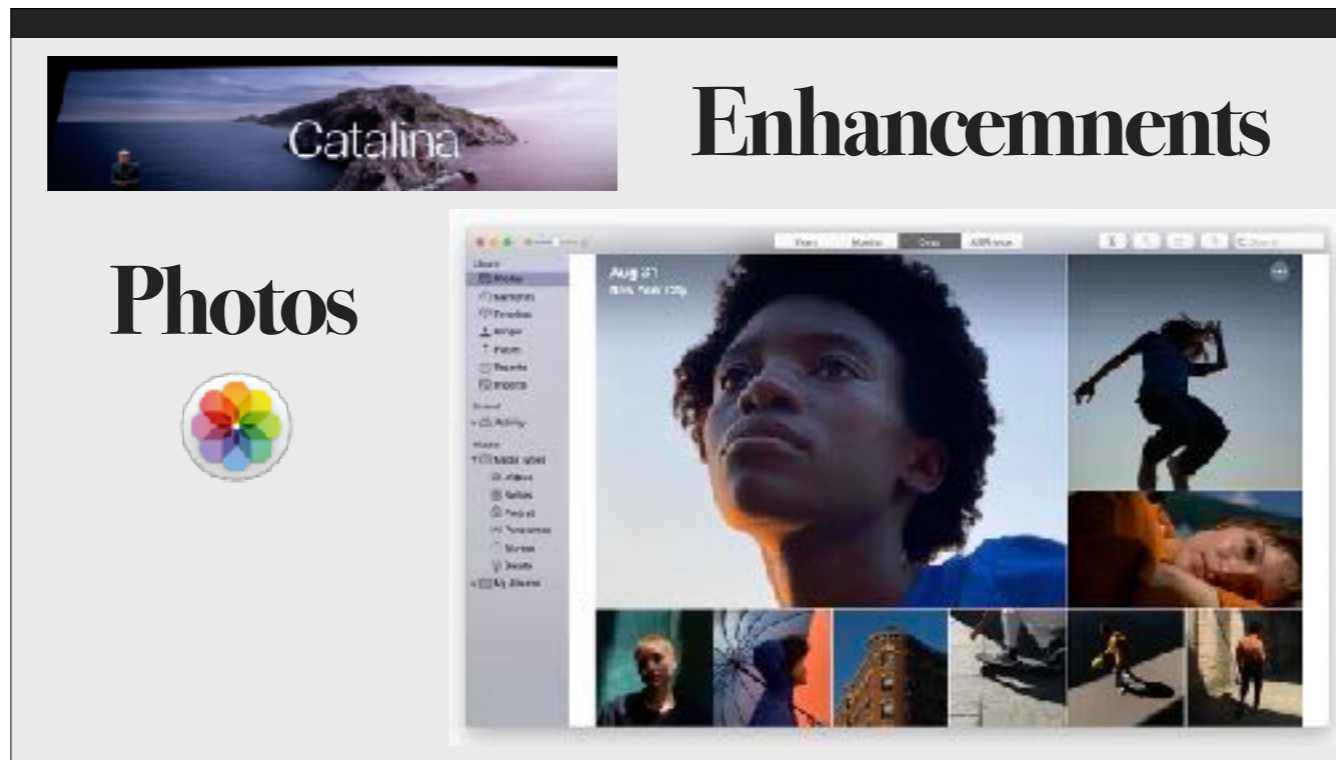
Catalina

Enhancemnents

Photos

Years Months Days All Photos

Aug 31

Library
Photos
Memories
Favorites
People
Places
Recents
Imports

Shared
Activity

Albums
Media Types
Videos
Selfies
Portrait
Panoramas
Slo-mo
Bursts
My Albums